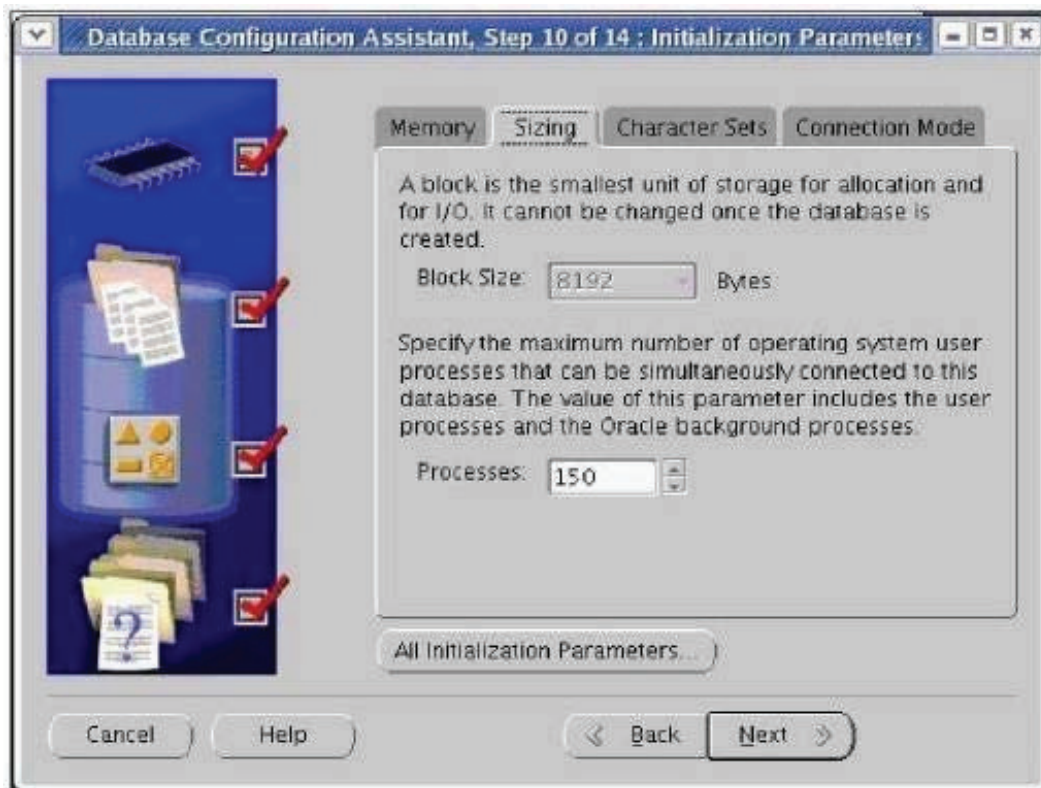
Database Configuration Assistant, Step 10 of 14 : Initialization Parameter:

Memory | Sizing | Character Sets | Connection Mode

A block is the smallest unit of storage for allocation and for I/O. It cannot be changed once the database is created.

Block Size: 8192 Bytes

Specify the maximum number of operating system user processes that can be simultaneously connected to this database. The value of this parameter includes the user processes and the Oracle background processes.

Processes: 150

All Initialization Parameters...

Cancel Help Back Next